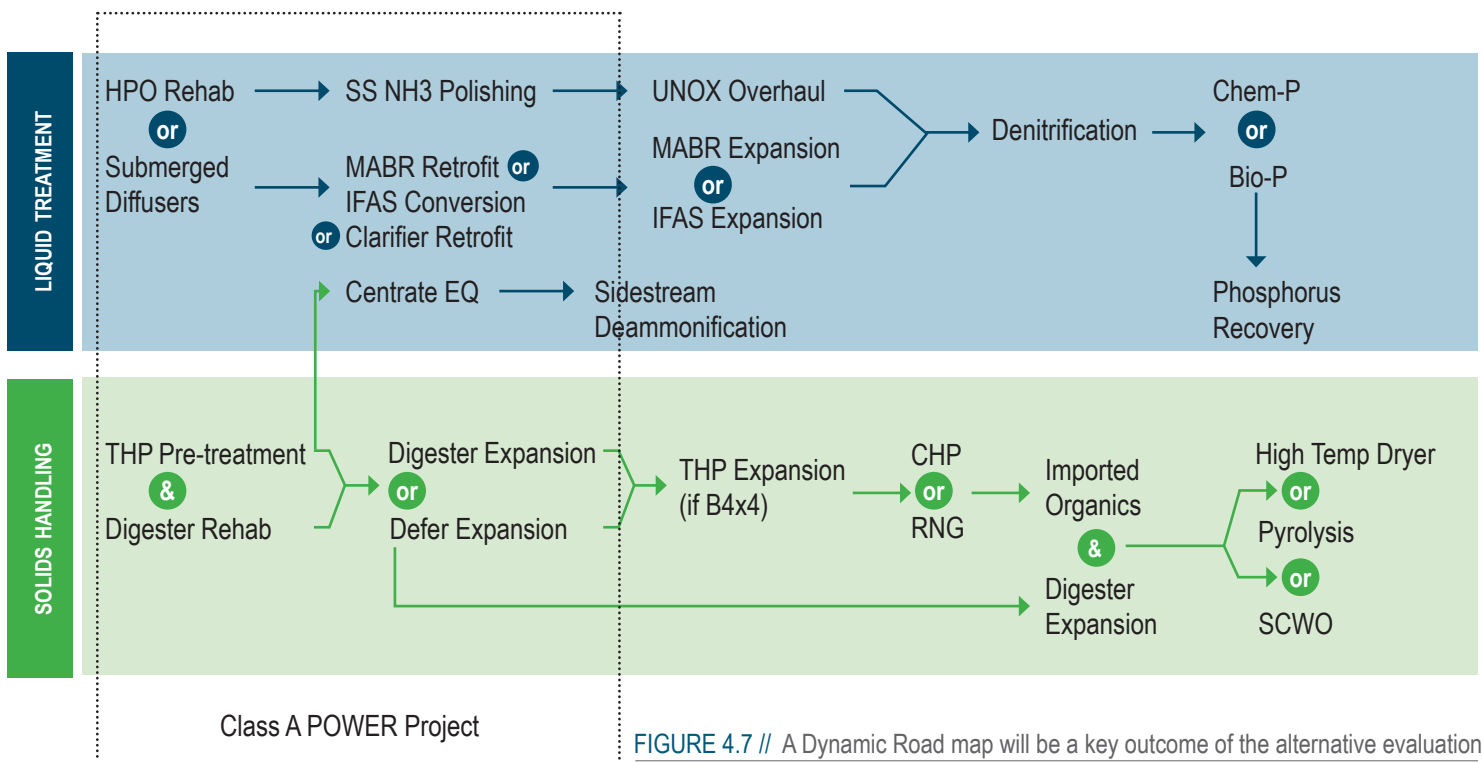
LIQUID TREATMENT

HPO Rehab
or
Submerged Diffusers

SS NH3 Polishing

MABR Retrofit or
IFAS Conversion
or Clarifier Retrofit

Centrate EQ

Sidestream Deammonification

UNOX Overhaul

MABR Expansion
or
IFAS Expansion

Denitrification

Chem-P
or
Bio-P

Phosphorus Recovery

SOLIDS HANDLING

THP Pre-treatment
&
Digester Rehab

Digester Expansion
or
Defer Expansion

THP Expansion (if B4x4)

CHP
or
RNG

Imported Organics
&
Digester Expansion

High Temp Dryer
or
Pyrolysis
or
SCWO

Class A POWER Project

FIGURE 4.7 // A Dynamic Road map will be a key outcome of the alternative evaluation